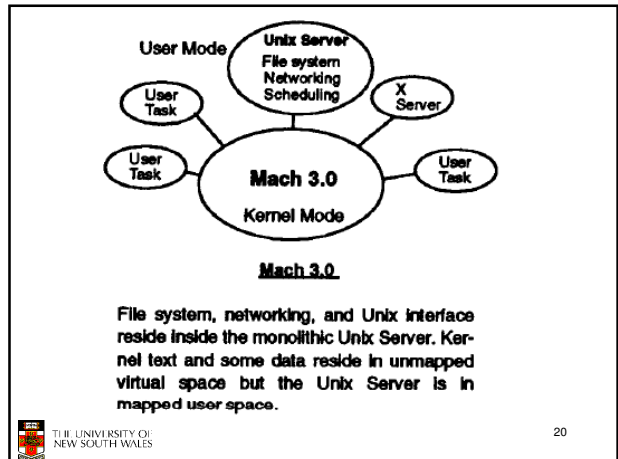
User Mode

Unix Server
File system
Networking
Scheduling

User Task

X Server

User Task

Mach 3.0
Kernel Mode

User Task

Mach 3.0

File system, networking, and Unix interface reside inside the monolithic Unix Server. Kernel text and some data reside in unmapped virtual space but the Unix Server is in mapped user space.

THE UNIVERSITY OF NEW SOUTH WALES

20